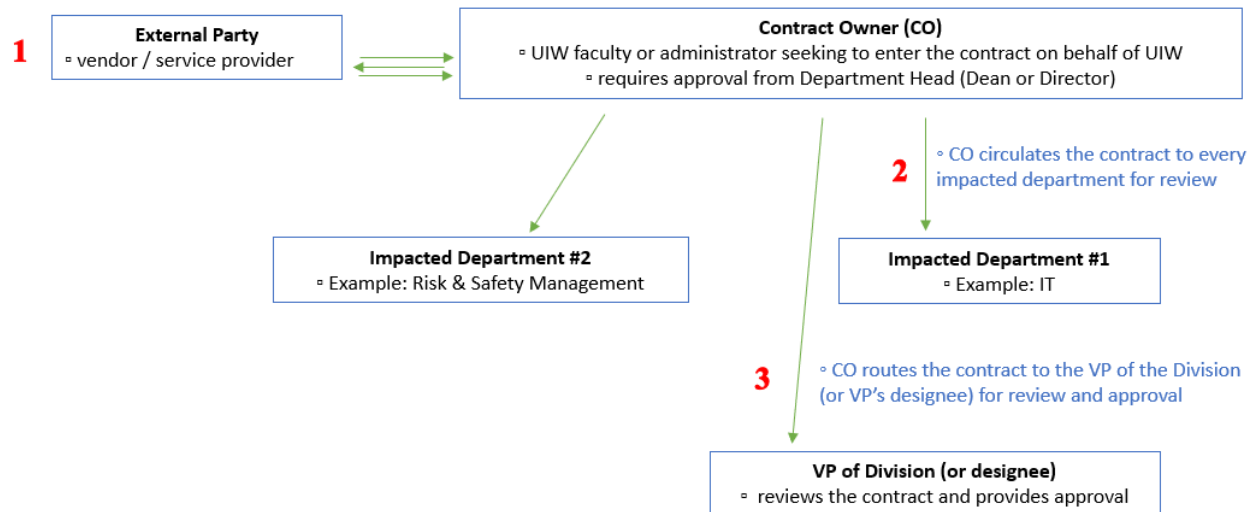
1

External Party
▫ vendor / service provider

Contract Owner (CO)
▫ UIW faculty or administrator seeking to enter the contract on behalf of UIW
▫ requires approval from Department Head (Dean or Director)

2

▫ CO circulates the contract to every impacted department for review

Impacted Department #2
▫ Example: Risk & Safety Management

Impacted Department #1
▫ Example: IT

3

▫ CO routes the contract to the VP of the Division (or VP's designee) for review and approval

VP of Division (or designee)
▫ reviews the contract and provides approval